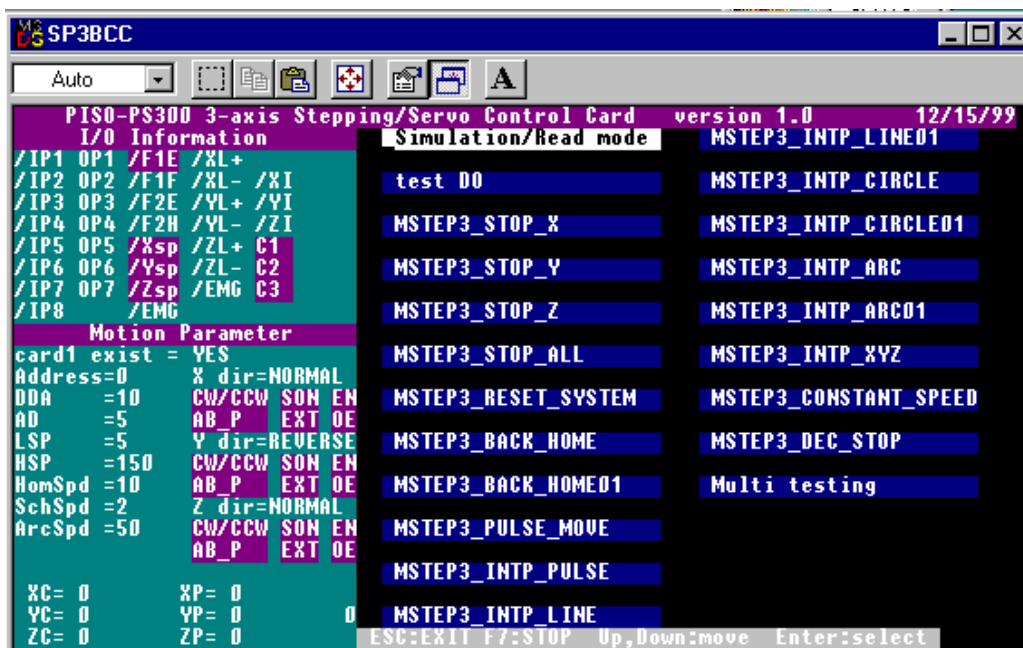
SP3BCC

Auto

PISO-PS300 3-axis Stepping/Servo Control Card version 1.0 12/15/99

I/O Information
/IP1 OP1 /F1E /XL+
/IP2 OP2 /F1F /XL- /XI
/IP3 OP3 /F2E /YL+ /YI
/IP4 OP4 /F2H /YL- /ZI
/IP5 OP5 /Xsp /ZL+ C1
/IP6 OP6 /Ysp /ZL- C2
/IP7 OP7 /Zsp /EMG C3
/IP8 /EMG

Motion Parameter
card1 exist = YES
Address=0 X dir=NORMAL
DDA =10 CW/CCW SON EN
AD =5 AB_P EXT OE
LSP =5 Y dir=REVERSE
HSP =150 CW/CCW SON EN
HomSpd =10 AB_P EXT OE
SchSpd =2 Z dir=NORMAL
ArcSpd =50 CW/CCW SON EN
AB_P EXT OE

XC= 0 XP= 0
YC= 0 YP= 0 0
ZC= 0 ZP= 0

Simulation/Read mode
test DO
MSTEP3_STOP_X
MSTEP3_STOP_Y
MSTEP3_STOP_Z
MSTEP3_STOP_ALL
MSTEP3_RESET_SYSTEM
MSTEP3_BACK_HOME
MSTEP3_BACK_HOME01
MSTEP3_PULSE_MOVE
MSTEP3_INTP_PULSE
MSTEP3_INTP_LINE

MSTEP3_INTP_LINE01
MSTEP3_INTP_CIRCLE
MSTEP3_INTP_CIRCLE01
MSTEP3_INTP_ARC
MSTEP3_INTP_ARC01
MSTEP3_INTP_XYZ
MSTEP3_CONSTANT_SPEED
MSTEP3_DEC_STOP
Multi testing

ESC:EXIT F7:STOP Up,Down:move Enter:select